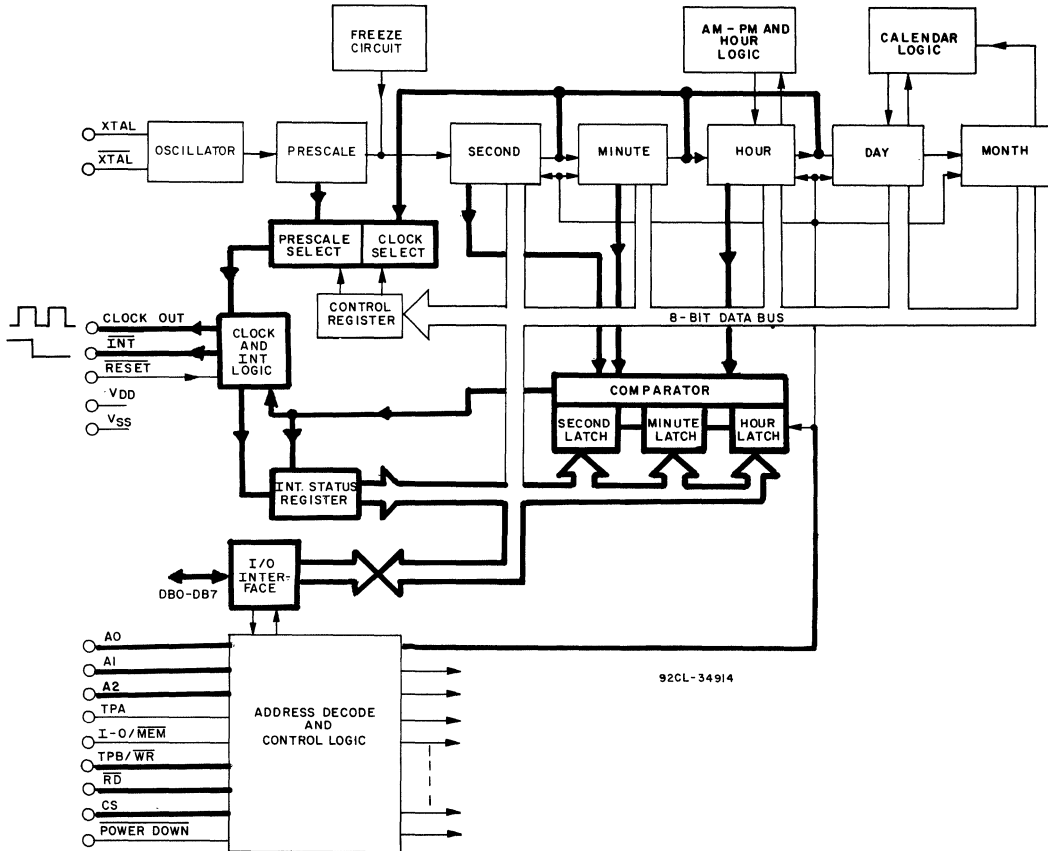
FREEZE CIRCUIT

AM - PM AND HOUR LOGIC

CALENDAR LOGIC

XTAL

$\overline{XTAL}$

OSCILLATOR

PRESCALE

SECOND

MINUTE

HOUR

DAY

MONTH

PRESCALE SELECT

CLOCK SELECT

CONTROL REGISTER

CLOCK OUT

$\overline{INT}$

$\overline{RESET}$

$V_{DD}$

$V_{SS}$

CLOCK AND INT LOGIC

8 - BIT DATA BUS

COMPARATOR

SECOND LATCH

MINUTE LATCH

HOUR LATCH

INT. STATUS REGISTER

I/O INTER-FACE

DB0-DB7

A0

A1

A2

TPA

I - O/$\overline{MEM}$

TPB/$\overline{WR}$

$\overline{RD}$

CS

$\overline{POWER\ DOWN}$

ADDRESS DECODE AND CONTROL LOGIC

92CL-34914